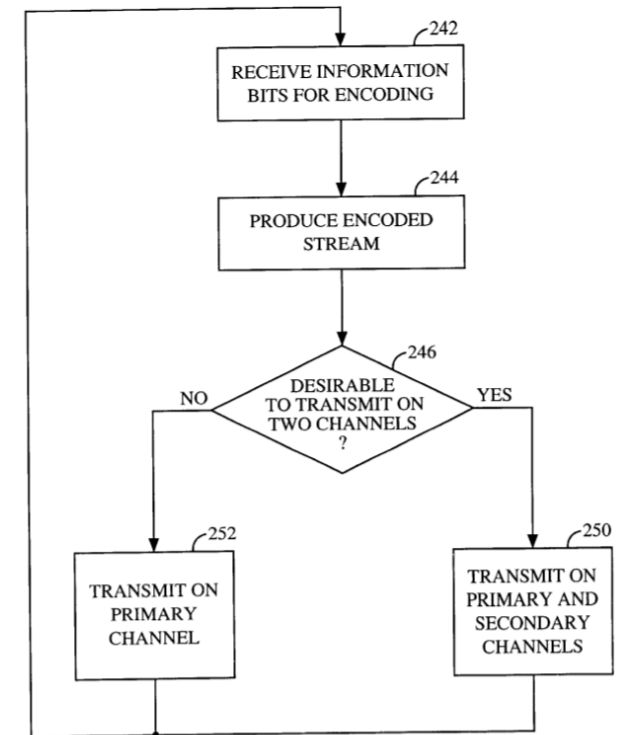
242
RECEIVE INFORMATION BITS FOR ENCODING

244
PRODUCE ENCODED STREAM

246
DESIRABLE TO TRANSMIT ON TWO CHANNELS ?

NO

YES

252
TRANSMIT ON PRIMARY CHANNEL

250
TRANSMIT ON PRIMARY AND SECONDARY CHANNELS